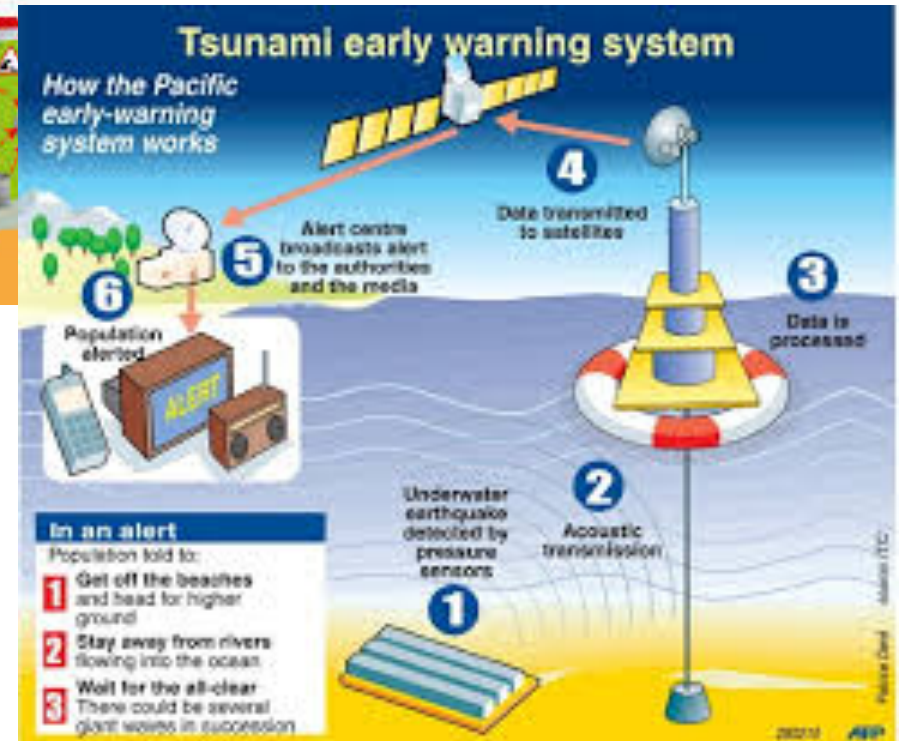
Tsunami early warning system

How the Pacific early-warning system works

4
Data transmitted to satellites

5
Alert centre broadcasts alert to the authorities and the media

6
Population alerted

ALERT

3
Data is processed

2
Acoustic transmission

Underwater earthquake detected by pressure sensors

1

In an alert
Population told to:
1 Get off the beaches and head for higher ground
2 Stay away from rivers flowing into the ocean
3 Wait for the all-clear There could be several giant waves in succession

Patrice Deré
Marion ITC
280210
AFP